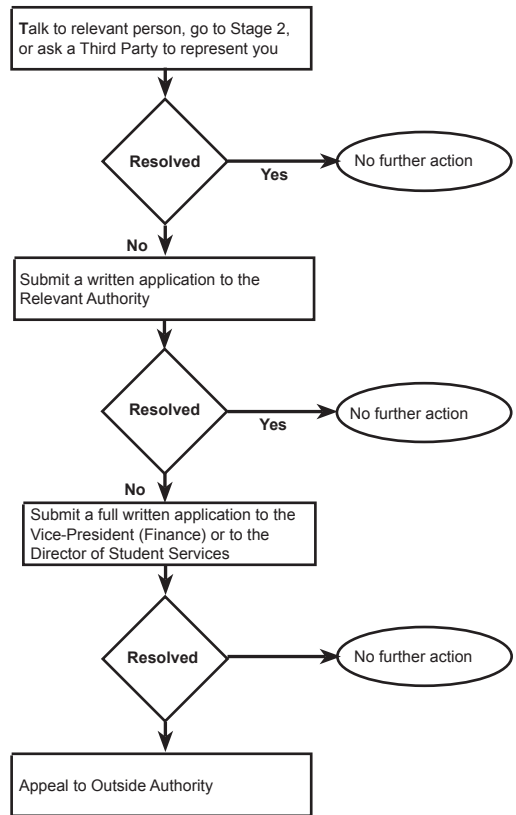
Talk to relevant person, go to Stage 2, or ask a Third Party to represent you

Resolved

Yes

No further action

No

Submit a written application to the Relevant Authority

Resolved

Yes

No further action

No

Submit a full written application to the Vice-President (Finance) or to the Director of Student Services

Resolved

No further action

Appeal to Outside Authority